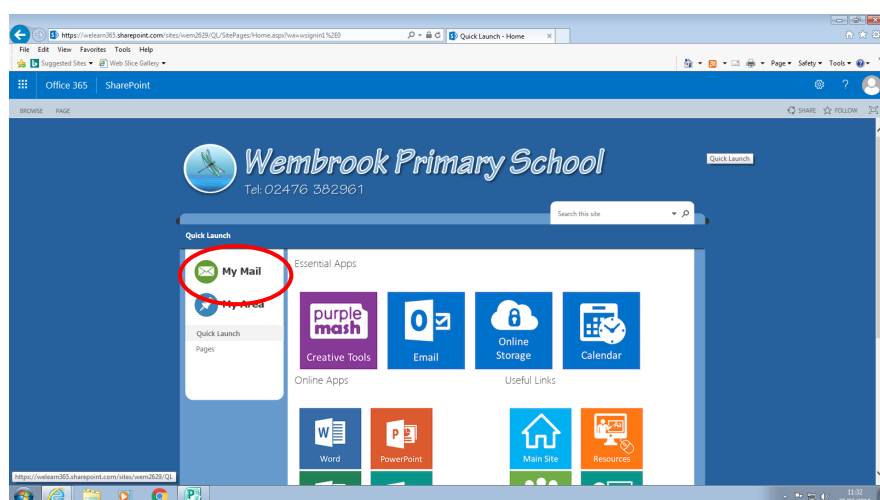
https://welearn365.sharepoint.com/sites/wem2629/QL/SitePages/Home.aspx?wa=wsignin1%2E0

Quick Launch - Home

File Edit View Favorites Tools Help

Suggested Sites ▾ Web Slice Gallery ▾

Page ▾ Safety ▾ Tools ▾

Office 365 SharePoint

BROWSE PAGE

SHARE FOLLOW

Wembrook Primary School

Tel: 02476 382961

Quick Launch

Search this site

Quick Launch

My Mail

My Area

Quick Launch

Pages

Essential Apps

purple mash

Creative Tools

Email

Online Storage

Calendar

Online Apps

Useful Links

Word

PowerPoint

Main Site

Resources

https://welearn365.sharepoint.com/sites/wem2629/QL

11:32